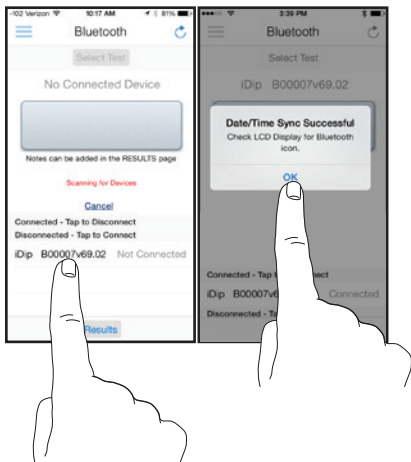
-102 Verizon 10:17 AM 81%

Bluetooth

Select Test

No Connected Device

Notes can be added in the RESULTS page

Scanning for Devices

Cancel

Connected - Tap to Disconnect

Disconnected - Tap to Connect

iDip B00007v69.02 Not Connected

Results

3:39 PM

Bluetooth

Select Test

iDip B00007v69.02

Date/Time Sync Successful

Check LCD Display for Bluetooth icon.

OK

Connected - Tap to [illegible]nect

iDip B00007v69.02 Connected

Disconnected - T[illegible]